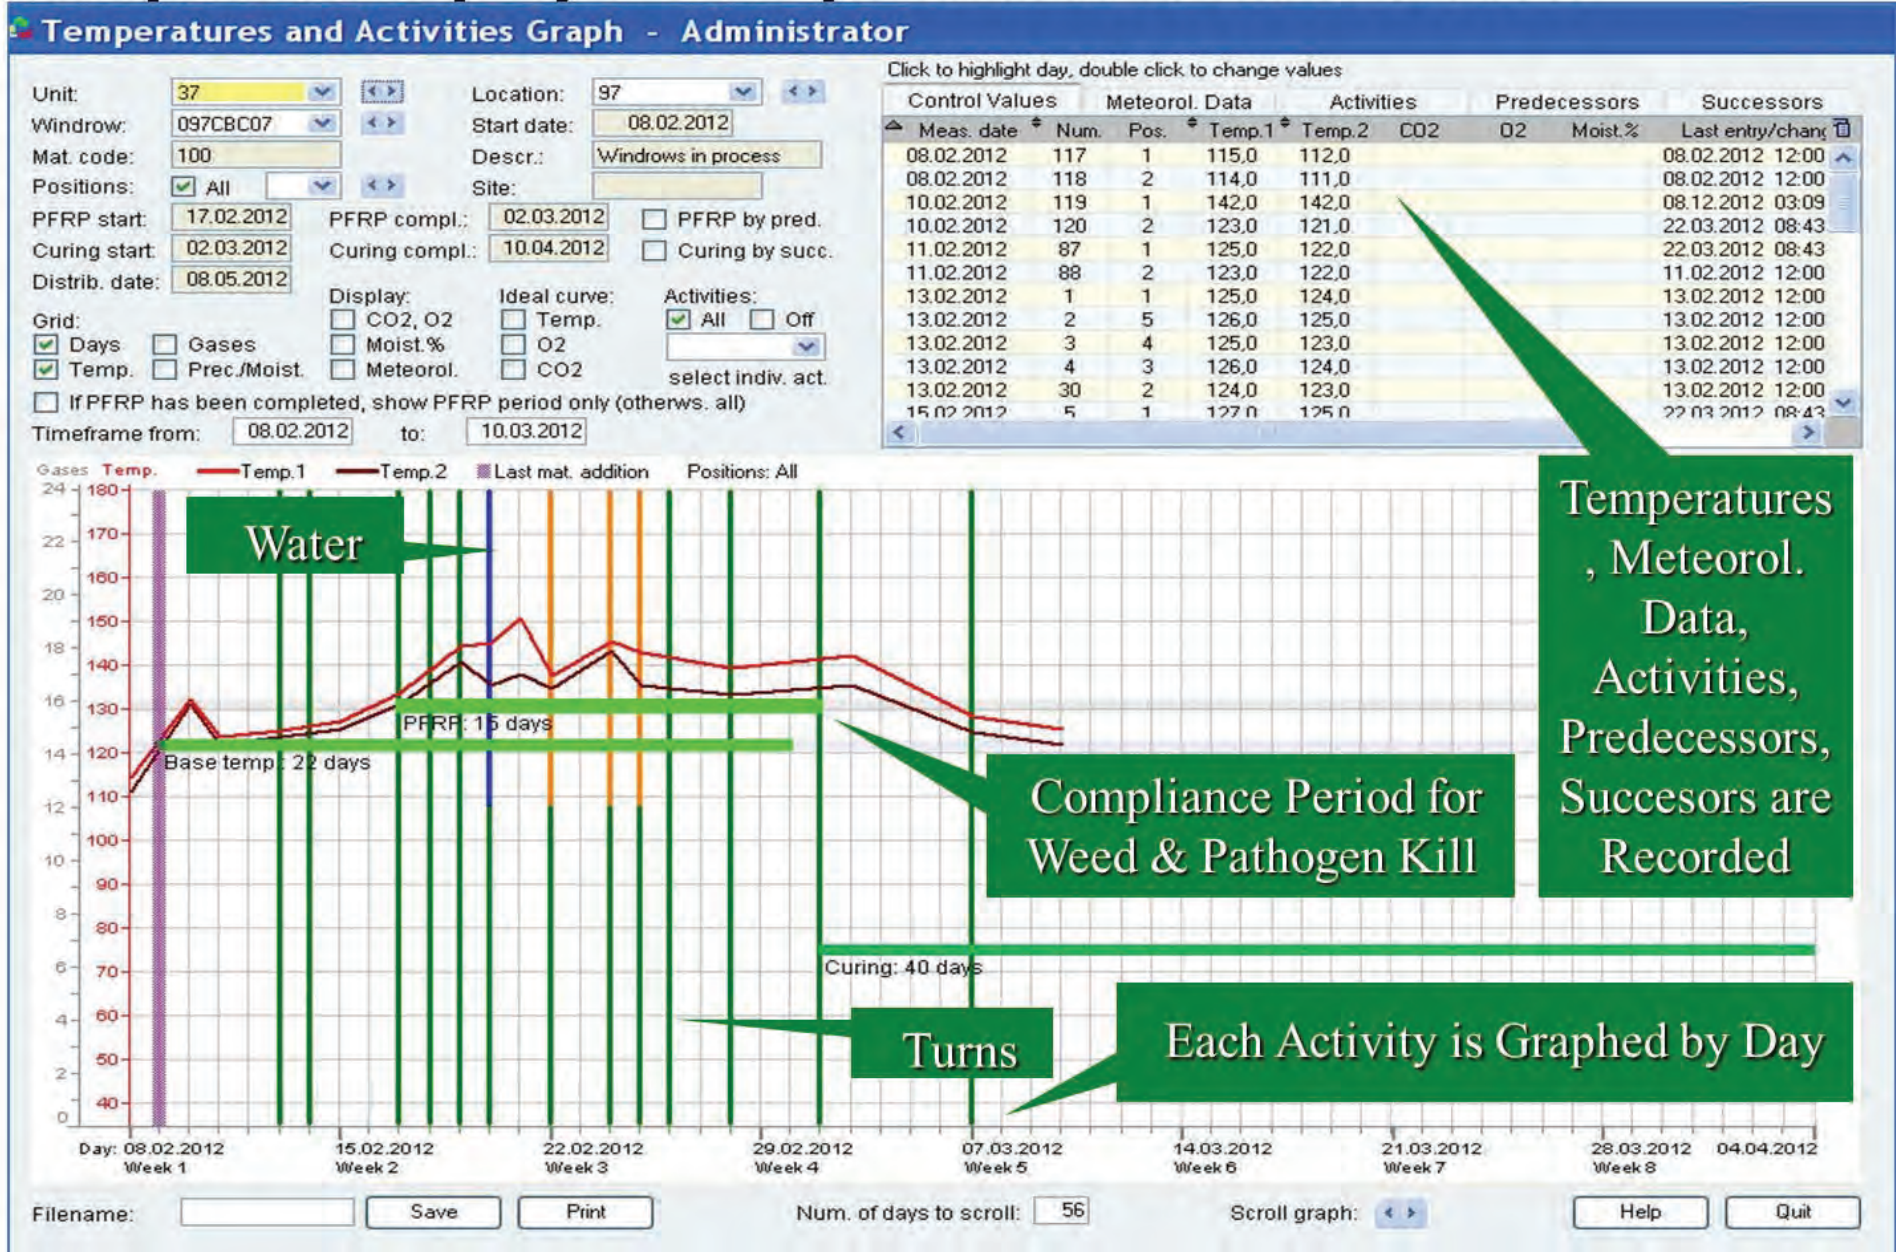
Temperatures and Activities Graph - Administrator

Unit: 37
Windrow: 097CBC07
Mat. code: 100
Positions: All
PFRP start: 17.02.2012
Curing start: 02.03.2012
Distrib. date: 08.05.2012

Location: 97
Start date: 08.02.2012
Descr.: Windrows in process
Site:
PFRP compl.: 02.03.2012
Curing compl.: 10.04.2012
PFRP by pred.
Curing by succ.

Grid:
Days
Gases
Temp.
Prec./Moist.

Display:
CO2, O2
Moist.%
Meteorol.

Ideal curve:
Temp.
O2
CO2

Activities:
All
Off
select indiv. act.

If PFRP has been completed, show PFRP period only (otherws. all)

Timeframe from: 08.02.2012 to: 10.03.2012

Click to highlight day, double click to change values

Control Values | Meteorol. Data | Activities | Predecessors | Successors

| Meas. date | Num. | Pos. | Temp.1 | Temp.2 | CO2 | O2 | Moist.% | Last entry/chan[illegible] |
|---|---|---|---|---|---|---|---|---|
| 08.02.2012 | 117 | 1 | 115,0 | 112,0 | | | | 08.02.2012 12:00 |
| 08.02.2012 | 118 | 2 | 114,0 | 111,0 | | | | 08.02.2012 12:00 |
| 10.02.2012 | 119 | 1 | 142,0 | 142,0 | | | | 08.12.2012 03:09 |
| 10.02.2012 | 120 | 2 | 123,0 | 121,0 | | | | 22.03.2012 08:43 |
| 11.02.2012 | 87 | 1 | 125,0 | 122,0 | | | | 22.03.2012 08:43 |
| 11.02.2012 | 88 | 2 | 123,0 | 122,0 | | | | 11.02.2012 12:00 |
| 13.02.2012 | 1 | 1 | 125,0 | 124,0 | | | | 13.02.2012 12:00 |
| 13.02.2012 | 2 | 5 | 126,0 | 125,0 | | | | 13.02.2012 12:00 |
| 13.02.2012 | 3 | 4 | 125,0 | 123,0 | | | | 13.02.2012 12:00 |
| 13.02.2012 | 4 | 3 | 126,0 | 124,0 | | | | 13.02.2012 12:00 |
| 13.02.2012 | 30 | 2 | 124,0 | 123,0 | | | | 13.02.2012 12:00 |
| 15.02.2012 | 5 | 1 | 127,0 | 125,0 | | | | 22.03.2012 08:43 |

Gases Temp. Temp.1 Temp.2 Last mat. addition Positions: All

24 22 20 18 16 14 12 10 8 6 4 2 0
180 170 160 150 140 130 120 110 100 90 80 70 60 50 40

Water
PFRP: 15 days
Base temp: 22 days
Curing: 40 days
Turns

Temperatures, Meteorol. Data, Activities, Predecessors, Succesors are Recorded

Compliance Period for Weed & Pathogen Kill

Each Activity is Graphed by Day

Day: 08.02.2012 Week 1 | 15.02.2012 Week 2 | 22.02.2012 Week 3 | 29.02.2012 Week 4 | 07.03.2012 Week 5 | 14.03.2012 Week 6 | 21.03.2012 Week 7 | 28.03.2012 Week 8 | 04.04.2012

Filename: Save Print Num. of days to scroll: 56 Scroll graph: Help Quit